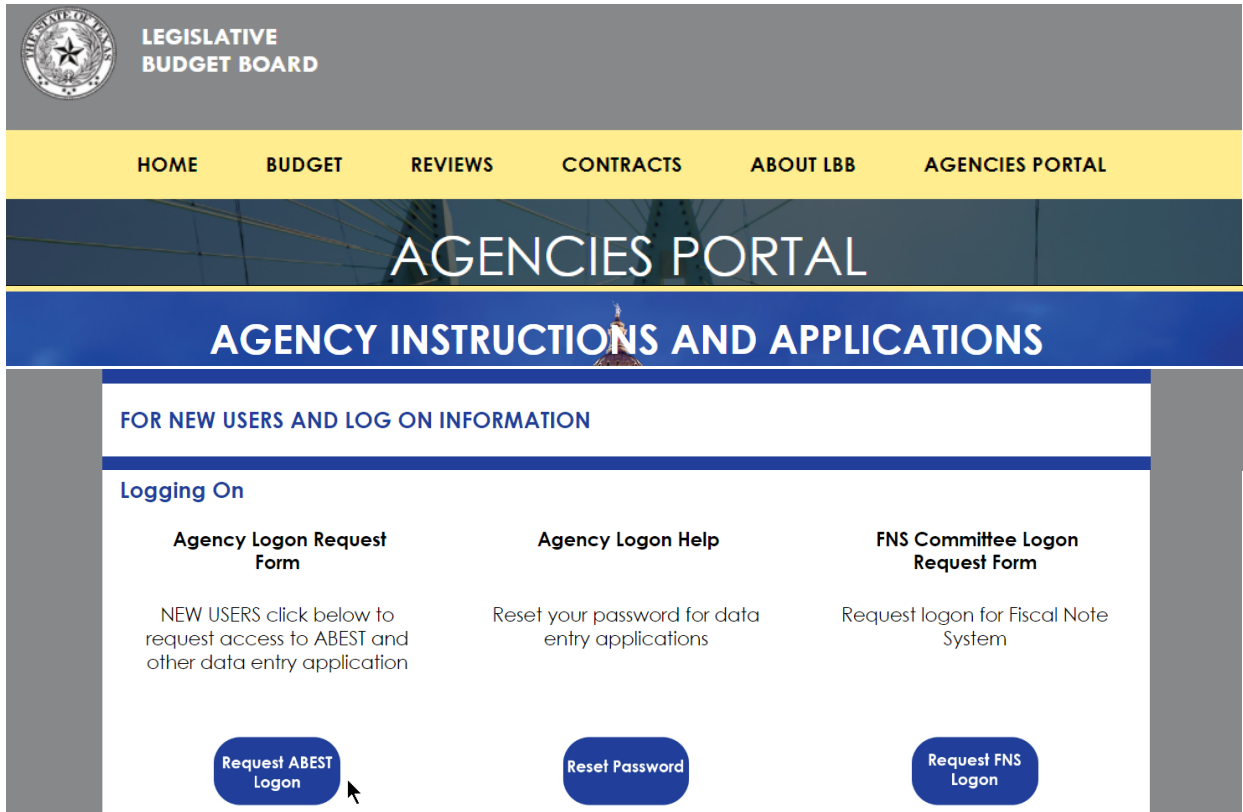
THE STATE OF TEXAS

LEGISLATIVE BUDGET BOARD

HOME BUDGET REVIEWS CONTRACTS ABOUT LBB AGENCIES PORTAL

AGENCIES PORTAL

AGENCY INSTRUCTIONS AND APPLICATIONS

FOR NEW USERS AND LOG ON INFORMATION

Logging On

Agency Logon Request Form

NEW USERS click below to request access to ABEST and other data entry application

Request ABEST Logon

Agency Logon Help

Reset your password for data entry applications

Reset Password

FNS Committee Logon Request Form

Request logon for Fiscal Note System

Request FNS Logon